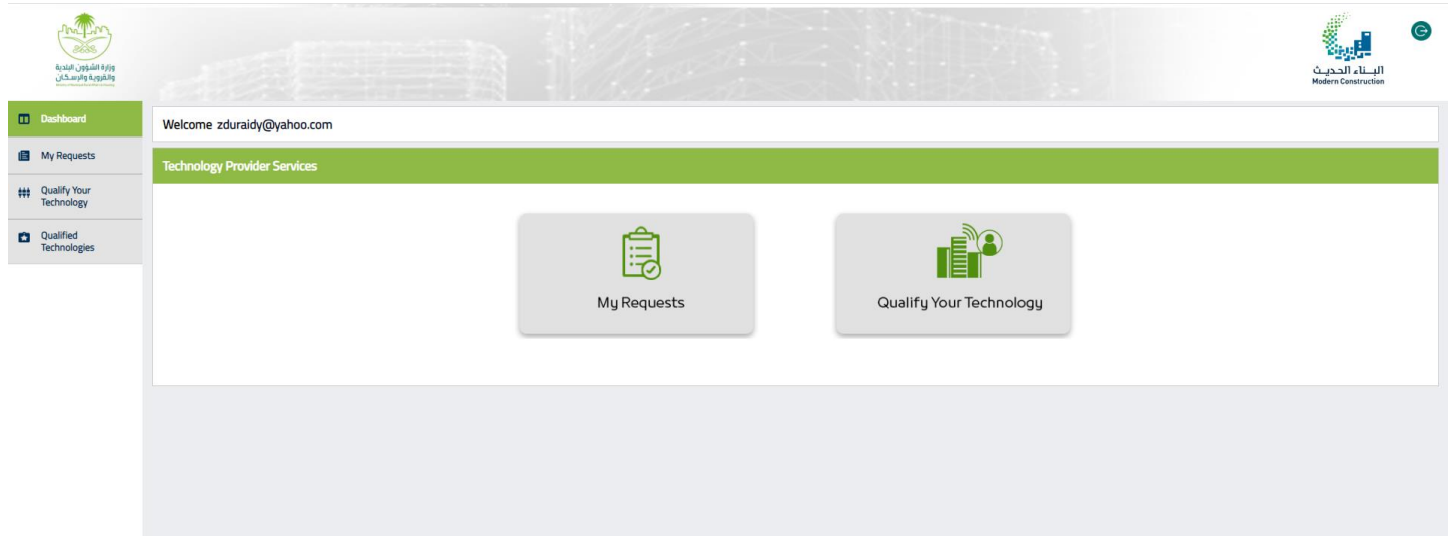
وزارة الشؤون البلدية والقروية والإسكان
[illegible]

البناء الحديث
Modern Construction

Dashboard
My Requests
Qualify Your Technology
Qualified Technologies

Welcome zduraidy@yahoo.com

Technology Provider Services

My Requests

Qualify Your Technology